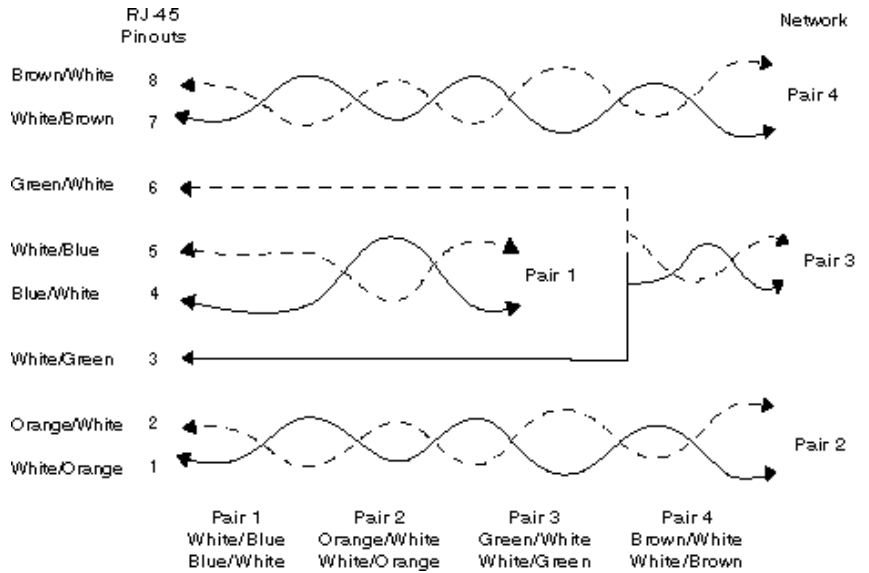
RJ-45
Pinouts

Network

Brown/White 8
White/Brown 7

Pair 4

Green/White 6

White/Blue 5
Blue/White 4

Pair 1

Pair 3

White/Green 3

Orange/White 2
White/Orange 1

Pair 2

Pair 1
White/Blue
Blue/White

Pair 2
Orange/White
White/Orange

Pair 3
Green/White
White/Green

Pair 4
Brown/White
White/Brown